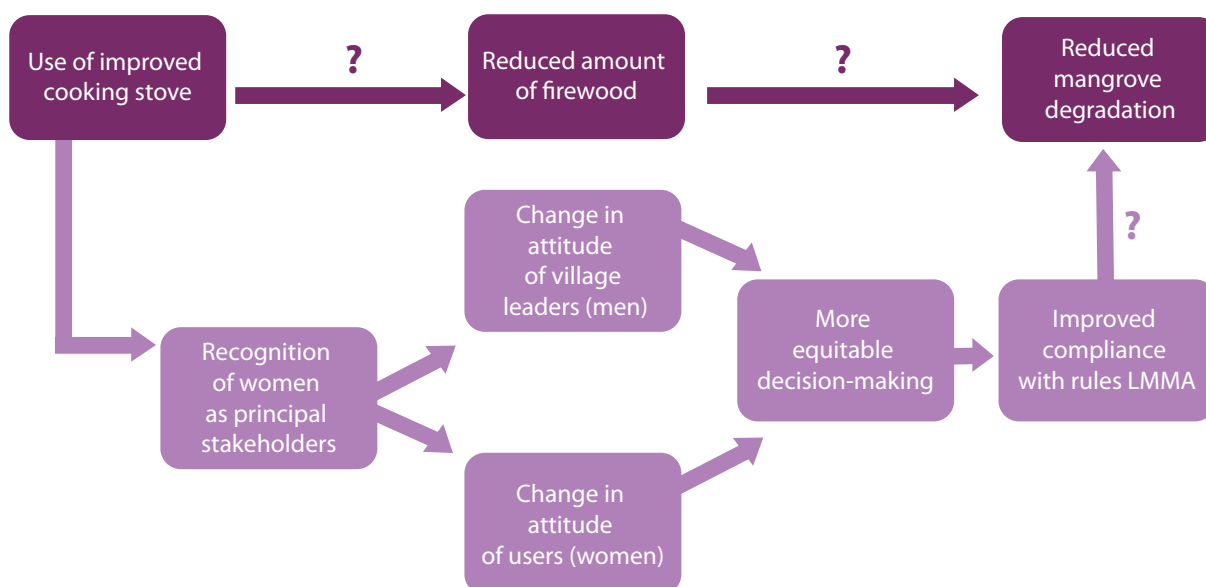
Use of improved cooking stove

?

Reduced amount of firewood

?

Reduced mangrove degradation

Change in attitude of village leaders (men)

?

Recognition of women as principal stakeholders

More equitable decision-making

Improved compliance with rules LMMA

Change in attitude of users (women)